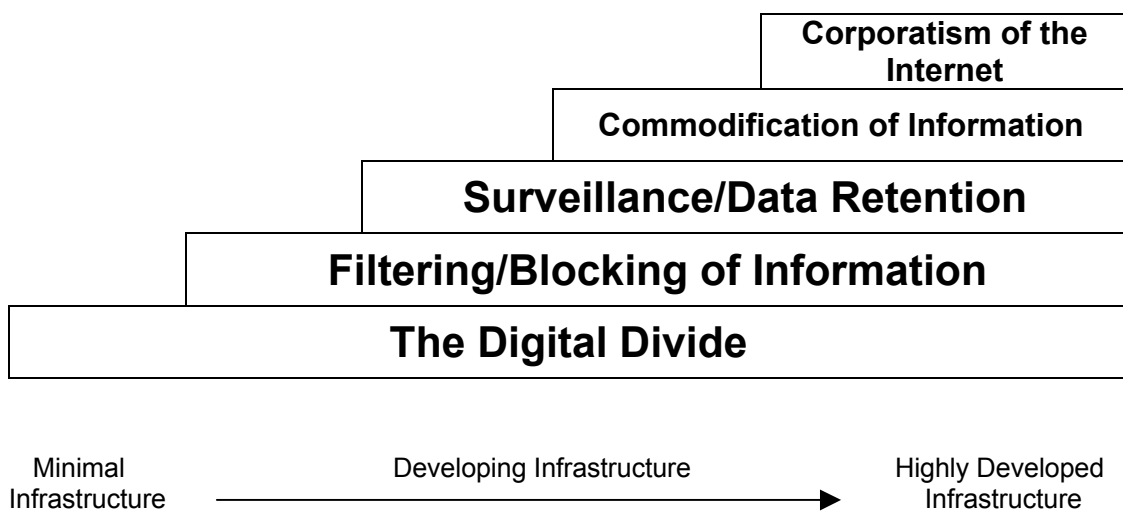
Corporatism of the Internet

Commodification of Information

Surveillance/Data Retention

Filtering/Blocking of Information

The Digital Divide

Minimal Infrastructure

Developing Infrastructure

Highly Developed Infrastructure